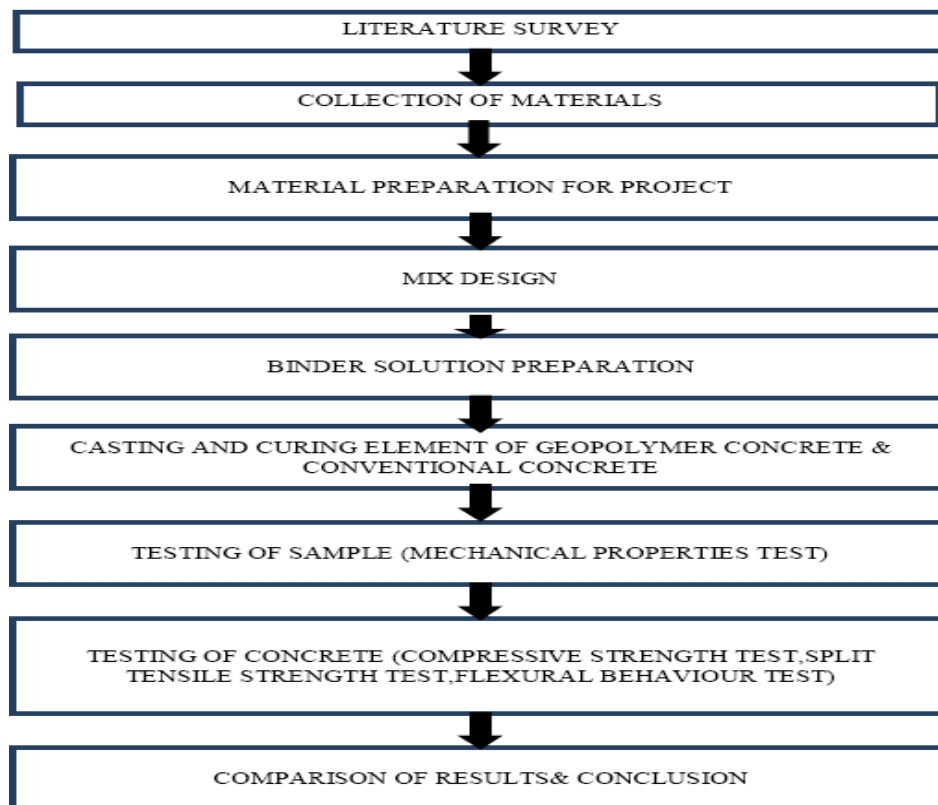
LITERATURE SURVEY

COLLECTION OF MATERIALS

MATERIAL PREPARATION FOR PROJECT

MIX DESIGN

BINDER SOLUTION PREPARATION

CASTING AND CURING ELEMENT OF GEOPOLYMER CONCRETE & CONVENTIONAL CONCRETE

TESTING OF SAMPLE (MECHANICAL PROPERTIES TEST)

TESTING OF CONCRETE (COMPRESSIVE STRENGTH TEST,SPLIT TENSILE STRENGTH TEST,FLEXURAL BEHAVIOUR TEST)

COMPARISON OF RESULTS& CONCLUSION